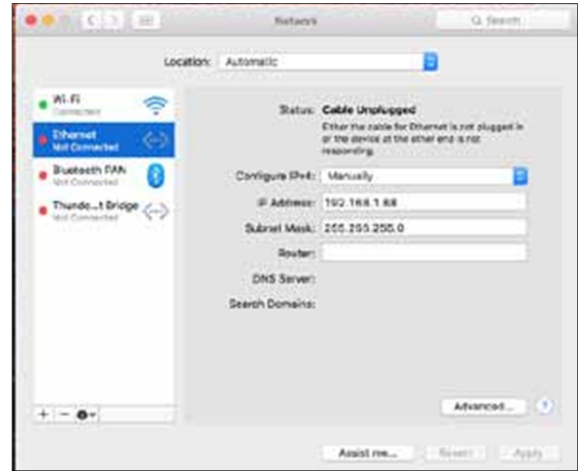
Network

Search

Location: Automatic

Wi-Fi
Connected

Ethernet
Not Connected

Bluetooth PAN
Not Connected

Thunde...t Bridge
Not Connected

Status: Cable Unplugged
Either the cable for Ethernet is not plugged in or the device at the other end is not responding.

Configure IPv4: Manually

IP Address: 192.168.1.68

Subnet Mask: 255.255.255.0

Router:

DNS Server:

Search Domains:

Advanced...

?

Assist me...

Revert

Apply